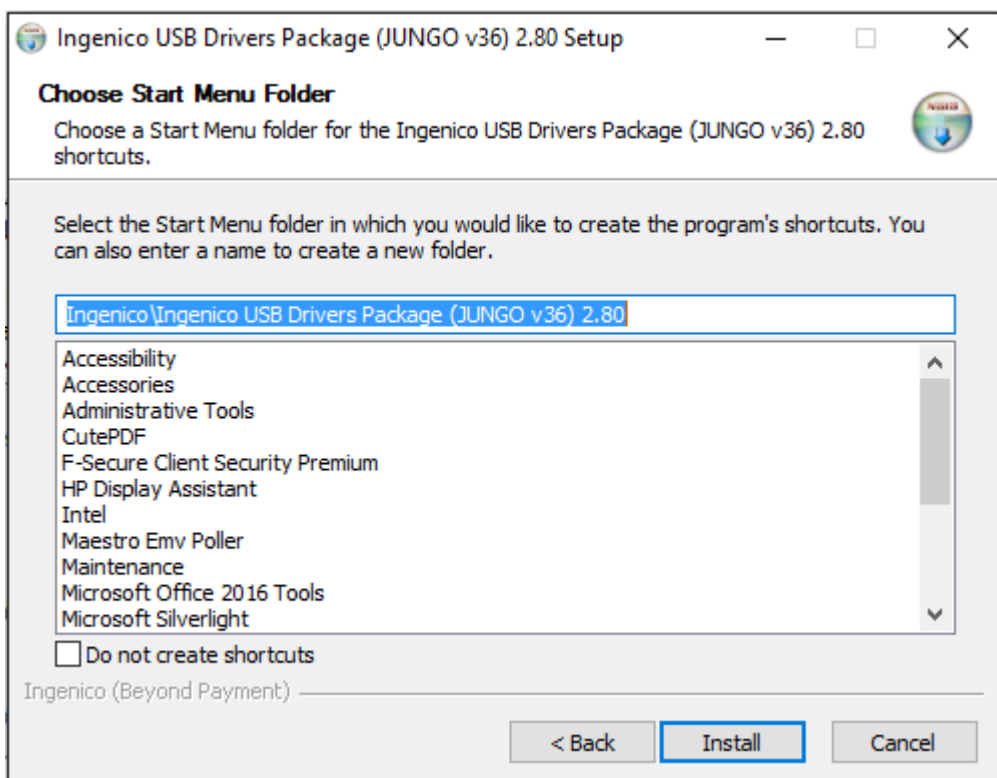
Ingenico USB Drivers Package (JUNGO v36) 2.80 Setup

Choose Start Menu Folder

Choose a Start Menu folder for the Ingenico USB Drivers Package (JUNGO v36) 2.80 shortcuts.

Select the Start Menu folder in which you would like to create the program's shortcuts. You can also enter a name to create a new folder.

Ingenico\Ingenico USB Drivers Package (JUNGO v36) 2.80

Accessibility
Accessories
Administrative Tools
CutePDF
F-Secure Client Security Premium
HP Display Assistant
Intel
Maestro Emv Poller
Maintenance
Microsoft Office 2016 Tools
Microsoft Silverlight

Do not create shortcuts

Ingenico (Beyond Payment)

< Back
Install
Cancel